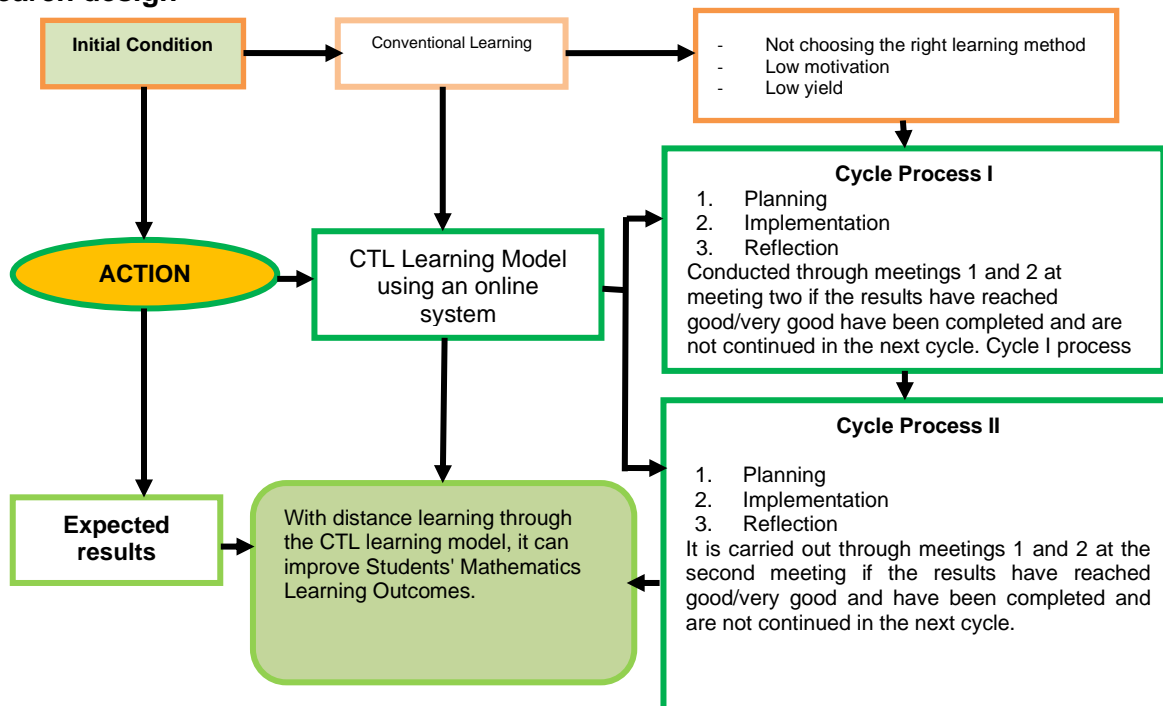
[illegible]earch design

Initial Condition

Conventional Learning

- Not choosing the right learning method
- Low motivation
- Low yield

Cycle Process I
1. Planning
2. Implementation
3. Reflection
Conducted through meetings 1 and 2 at meeting two if the results have reached good/very good have been completed and are not continued in the next cycle. Cycle I process

ACTION

CTL Learning Model using an online system

Cycle Process II
1. Planning
2. Implementation
3. Reflection
It is carried out through meetings 1 and 2 at the second meeting if the results have reached good/very good and have been completed and are not continued in the next cycle.

Expected results

With distance learning through the CTL learning model, it can improve Students' Mathematics Learning Outcomes.